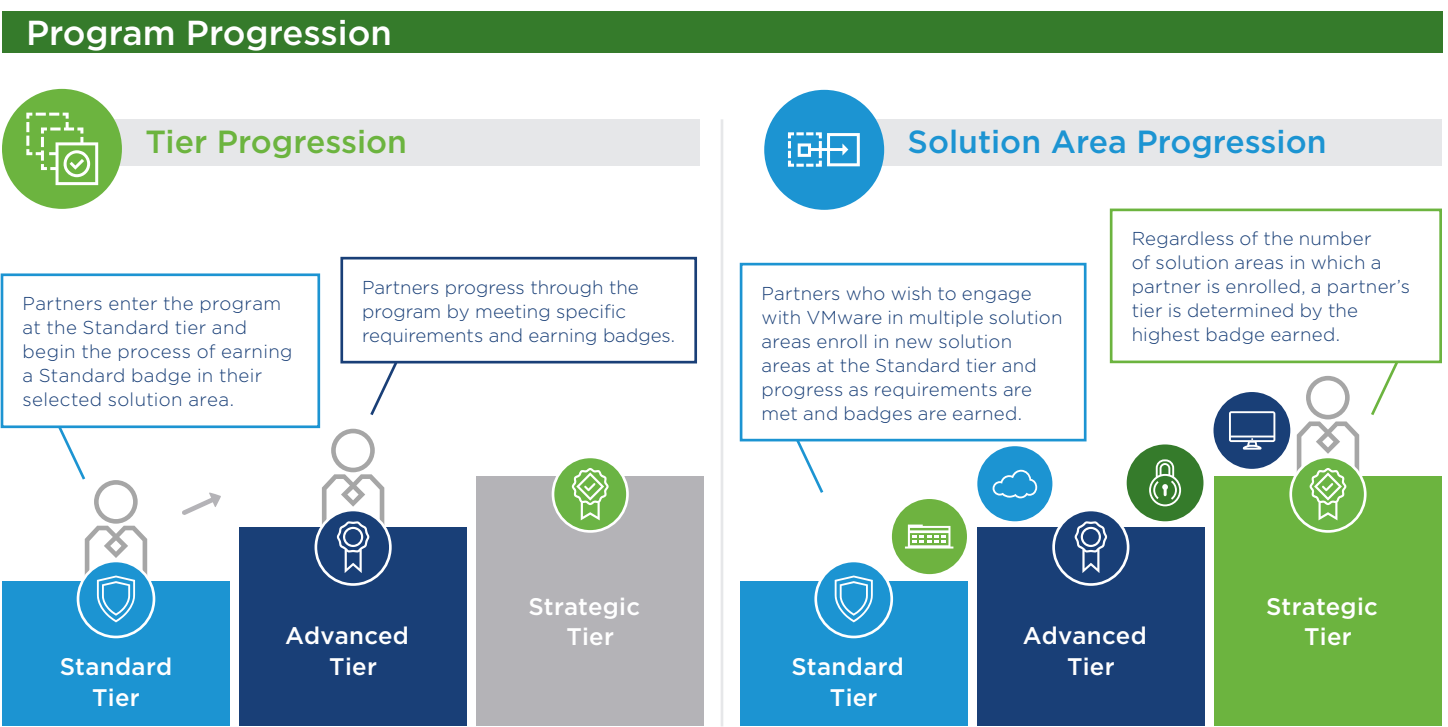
Program Progression

Tier Progression

Partners enter the program at the Standard tier and begin the process of earning a Standard badge in their selected solution area.

Partners progress through the program by meeting specific requirements and earning badges.

Standard Tier

Advanced Tier

Strategic Tier

Solution Area Progression

Partners who wish to engage with VMware in multiple solution areas enroll in new solution areas at the Standard tier and progress as requirements are met and badges are earned.

Regardless of the number of solution areas in which a partner is enrolled, a partner's tier is determined by the highest badge earned.

Standard Tier

Advanced Tier

Strategic Tier